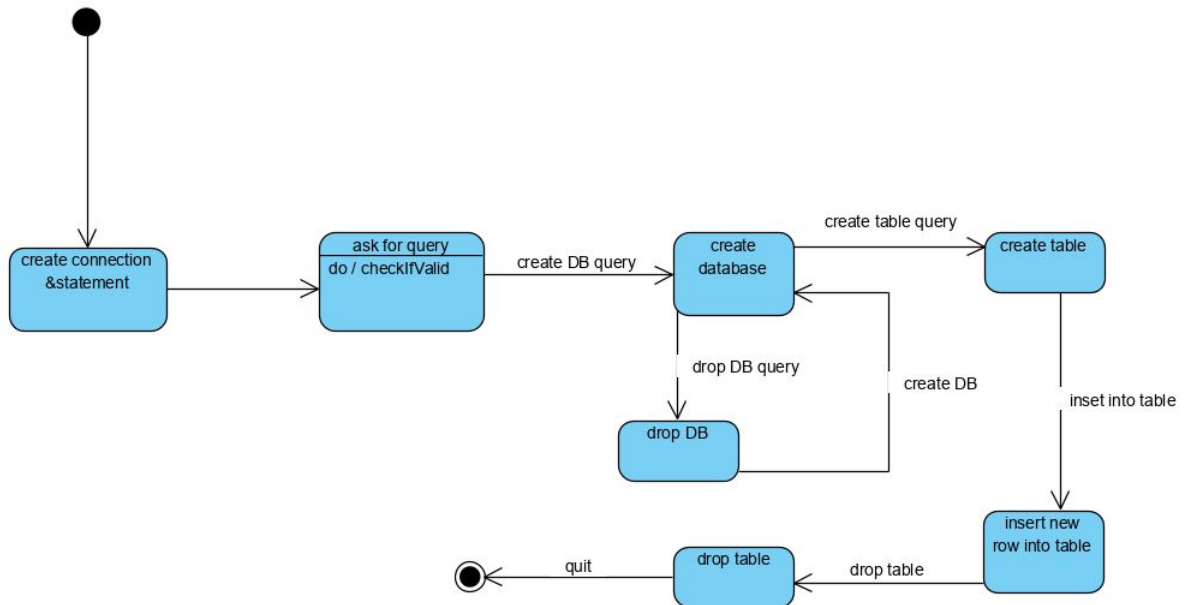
create connection &statement

ask for query

do / checkIfValid

create DB query

create database

create table query

create table

drop DB query

create DB

drop DB

inset into table

insert new row into table

drop table

drop table

quit